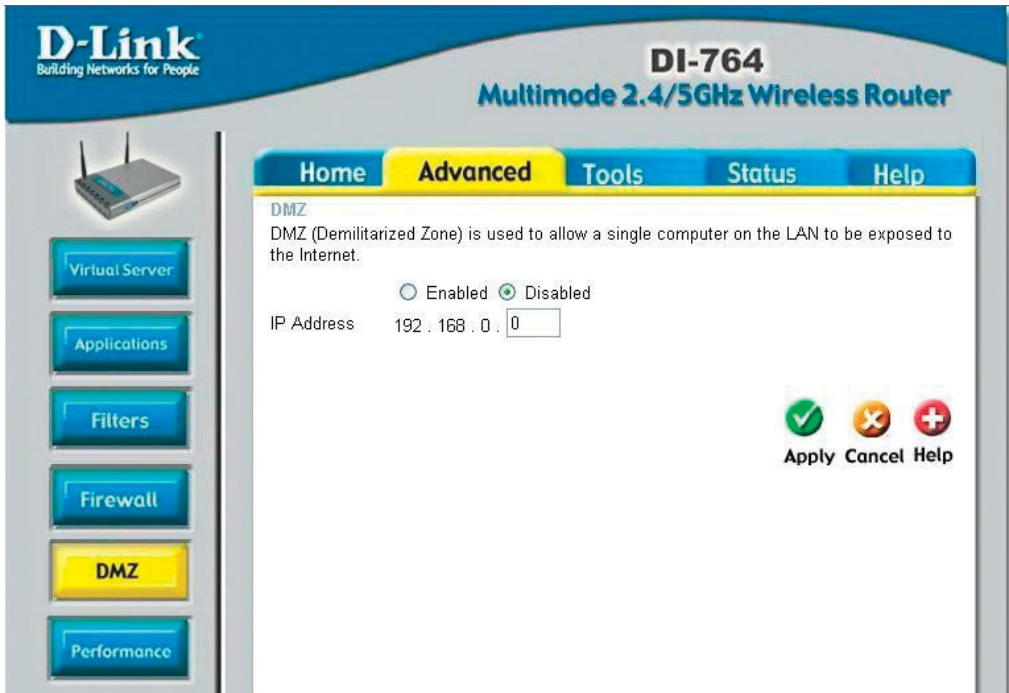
D-Link
Building Networks for People

DI-764
Multimode 2.4/5GHz Wireless Router

Home Advanced Tools Status Help

Virtual Server
Applications
Filters
Firewall
DMZ
Performance

DMZ
DMZ (Demilitarized Zone) is used to allow a single computer on the LAN to be exposed to the Internet.

Enabled Disabled

IP Address 192 . 168 . 0 . 0

Apply Cancel Help